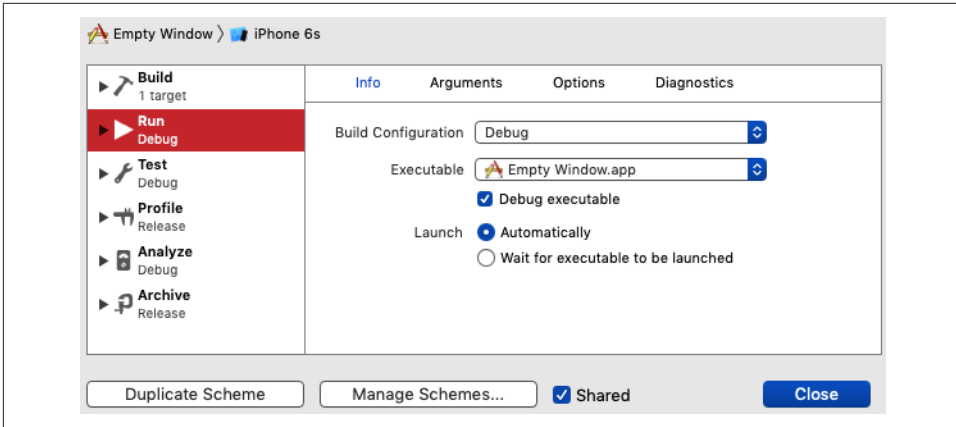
Empty Window 〉 iPhone 6s

Build
1 target

Run
Debug

Test
Debug

Profile
Release

Analyze
Debug

Archive
Release

Info Arguments Options Diagnostics

Build Configuration Debug

Executable Empty Window.app

Debug executable

Launch Automatically

Wait for executable to be launched

Duplicate Scheme

Manage Schemes...

Shared

Close